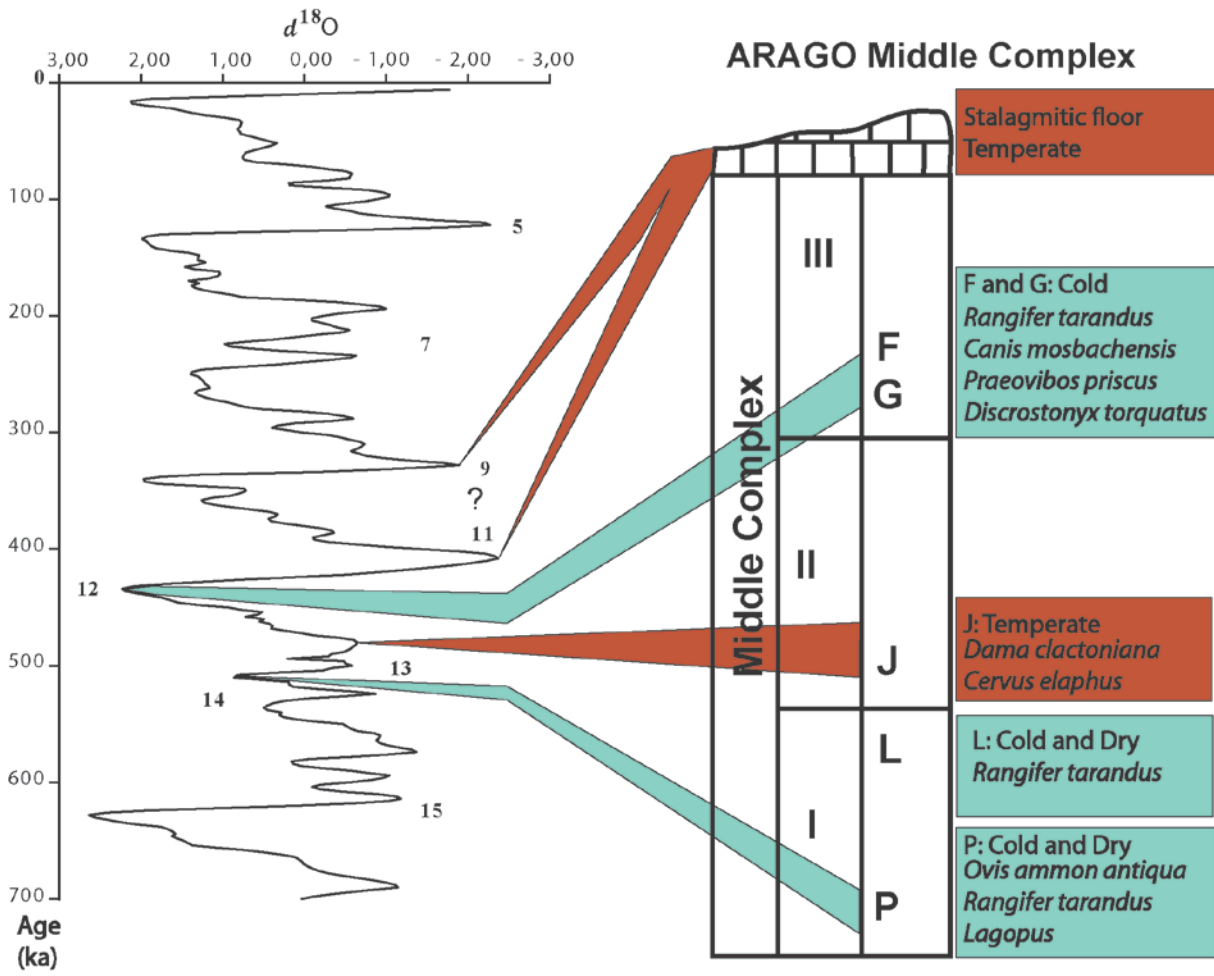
$d^{18}$O

3,00 2,00 1,00 0,00 - 1,00 - 2,00 - 3,00

0
100
200
300
400
500
600
700
Age (ka)

5
7
9
?
11
12
13
14
15

ARAGO Middle Complex

Middle Complex

III
II
I

F
G
J
L
P

Stalagmitic floor
Temperate

F and G: Cold
*Rangifer tarandus*
*Canis mosbachensis*
*Praeovibos priscus*
*Discrostonyx torquatus*

J: Temperate
*Dama clactoniana*
*Cervus elaphus*

L: Cold and Dry
*Rangifer tarandus*

P: Cold and Dry
*Ovis ammon antiqua*
*Rangifer tarandus*
*Lagopus*